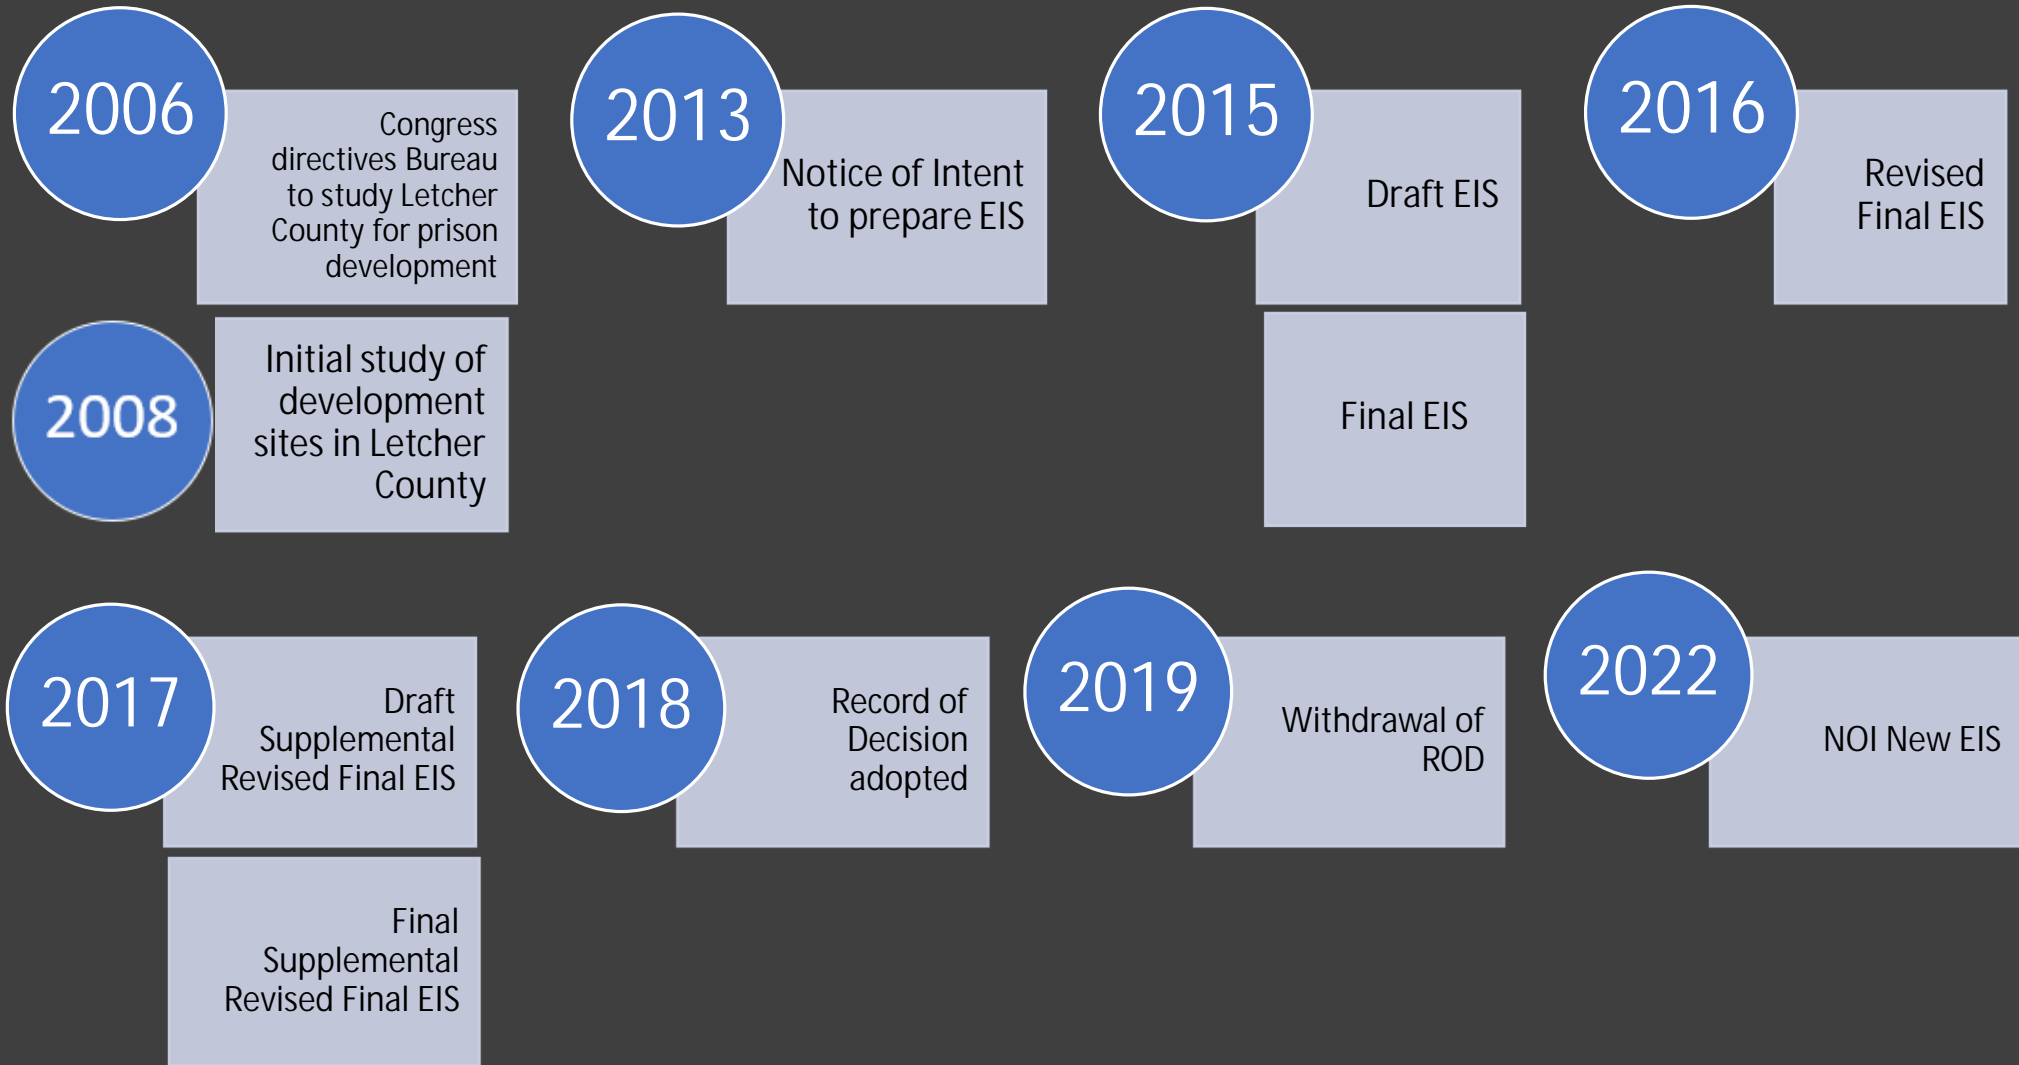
2006

Congress directives Bureau to study Letcher County for prison development

2008

Initial study of development sites in Letcher County

2013

Notice of Intent to prepare EIS

2015

Draft EIS

Final EIS

2016

Revised Final EIS

2017

Draft Supplemental Revised Final EIS

Final Supplemental Revised Final EIS

2018

Record of Decision adopted

2019

Withdrawal of ROD

2022

NOI New EIS